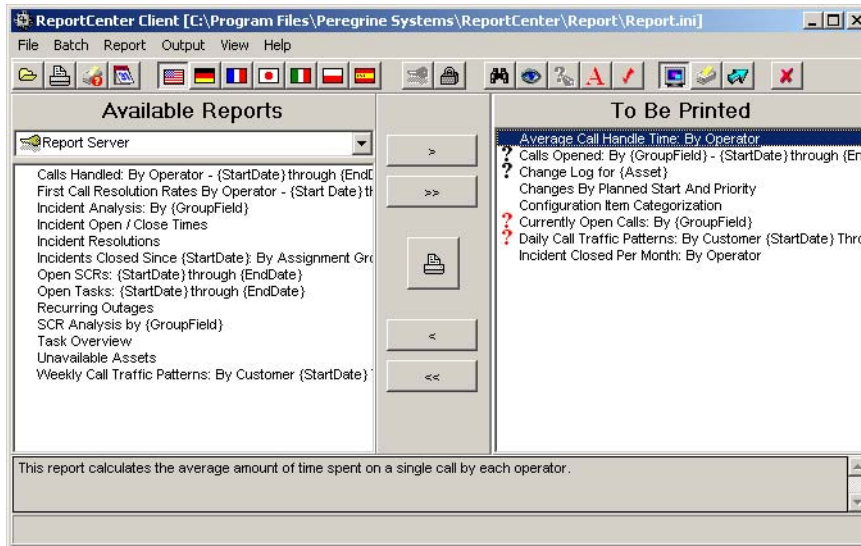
ReportCenter Client [C:\Program Files\Peregrine Systems\ReportCenter\Report\Report.ini]

File Batch Report Output View Help

Available Reports

Report Server

Calls Handled: By Operator - {StartDate} through {EndD
First Call Resolution Rates By Operator - {Start Date} th
Incident Analysis: By {GroupField}
Incident Open / Close Times
Incident Resolutions
Incidents Closed Since {StartDate}: By Assignment Gro
Open SCRs: {StartDate} through {EndDate}
Open Tasks: {StartDate} through {EndDate}
Recurring Outages
SCR Analysis by {GroupField}
Task Overview
Unavailable Assets
Weekly Call Traffic Patterns: By Customer {StartDate}

>
>>
<
<<

To Be Printed

Average Call Handle Time: By Operator
? Calls Opened: By {GroupField} - {StartDate} through {En
? Change Log for {Asset}
Changes By Planned Start And Priority
Configuration Item Categorization
? Currently Open Calls: By {GroupField}
? Daily Call Traffic Patterns: By Customer {StartDate} Thro
Incident Closed Per Month: By Operator

This report calculates the average amount of time spent on a single call by each operator.